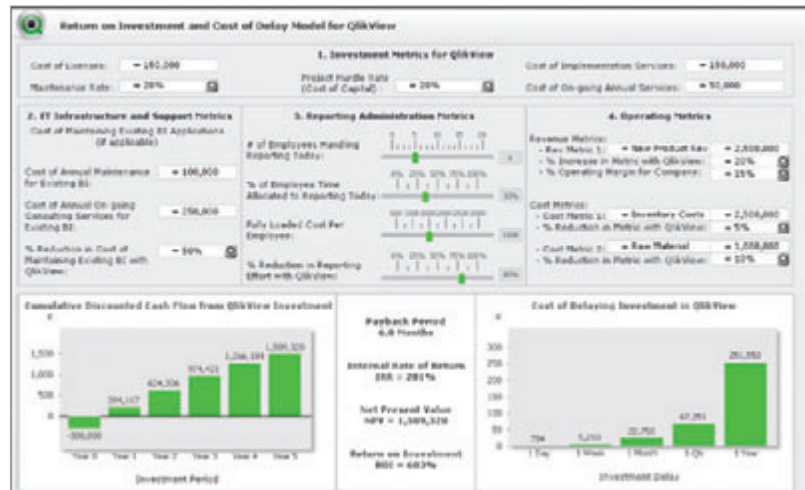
Return on Investement and Cost of Delay Model for QlikView

1. Investment Metrics for QlikView

Cost of Licenses: = 150,000
Maintenance Rate: = 20%
Project Hurdle Rate (Cost of Capital): = 20%
Cost of Implementation Services: = 150,000
Cost of On-going Annual Services: = 50,000

2. IT Infrastructure and Support Metrics
Cost of Maintaining Existing BI Applications (if applicable)
Cost of Annual Maintenance for Existing BI: = 100,000
Cost of Annual On-going Consulting Services for Existing BI: = 250,000
% Reduction in Cost of Maintaining Existing BI with QlikView: = 50%

3. Reporting Administration Metrics
# of Employees Handling Reporting Today:
% of Employee Time Allocated to Reporting Today:
Fully Loaded Cost Per Employee:
% Reduction in Reporting Effort with QlikView:

4. Operating Metrics
Revenue Metric:
- Rev. Metric 1: = New Product Rev = 2,500,000
- % Increase in Metric with QlikView: = 20%
- % Operating Margin for Company: = 15%
Cost Metrics:
- Cost Metric 1: = Inventory Costs = 2,500,000
- % Reduction in Metric with QlikView: = 5%
- Cost Metric 2: = Raw Material = 1,000,000
- % Reduction in Metric with QlikView: = 10%

Cumulative Discounted Cash Flow from QlikView Investment
-300,000 | 204,167 | 624,306 | 974,421 | 1,266,184 | 1,509,320
Year 0 | Year 1 | Year 2 | Year 3 | Year 4 | Year 5
Investment Period

Payback Period 0.8 Months
Internal Rate of Return IRR = 281%
Net Present Value NPV = 1,509,320
Return on Investment ROI = 603%

Cost of Delaying Investment in QlikView
704 | 5,250 | 22,750 | 67,351 | 251,552
1 Day | 1 Week | 1 Month | 1 Qtr | 1 Year
Investment Delay